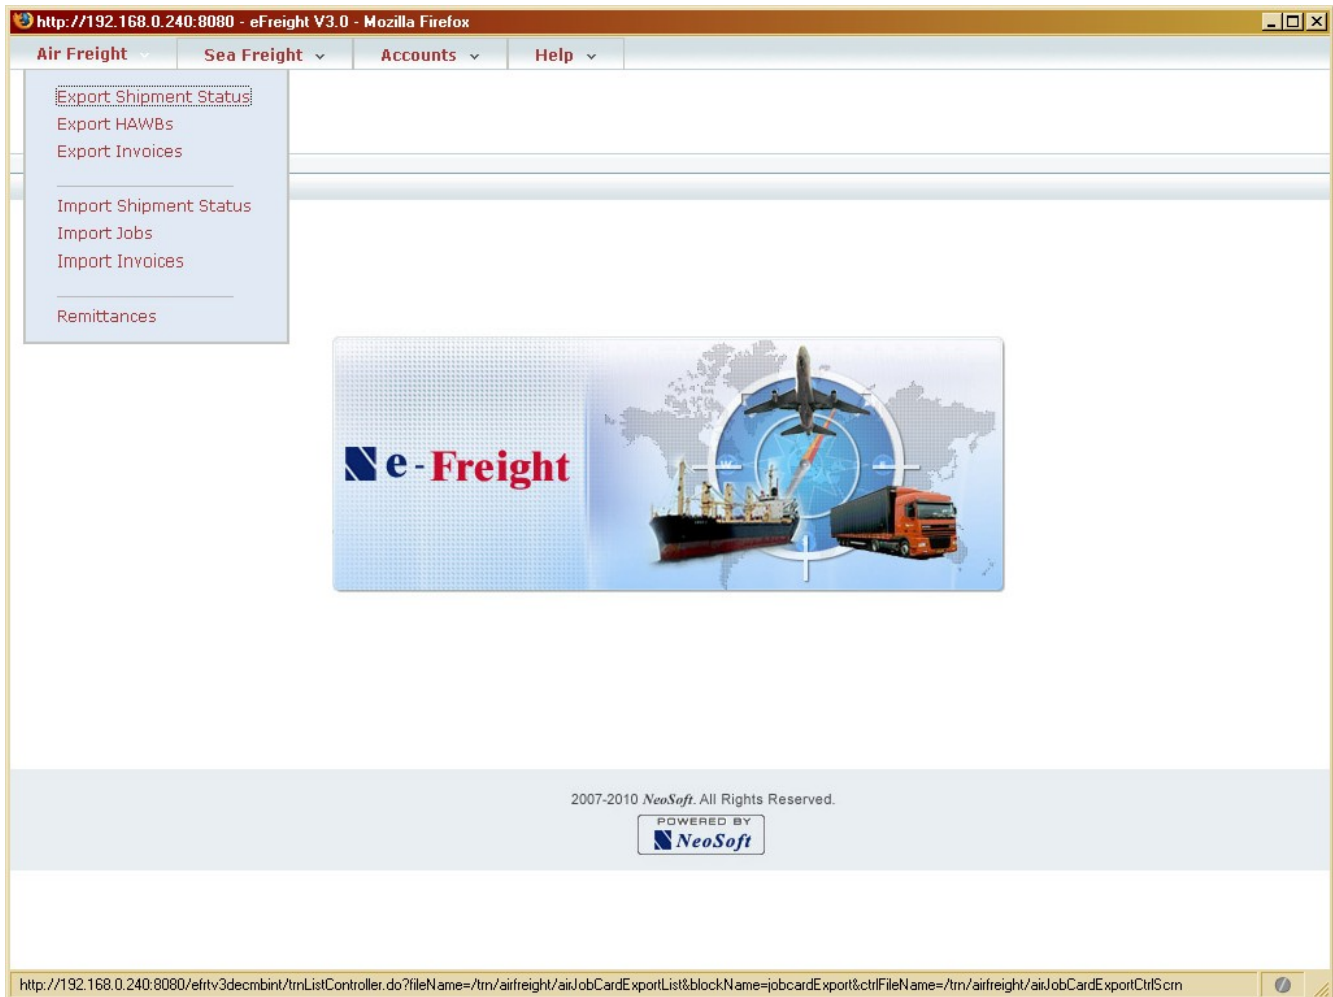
http://192.168.0.240:8080 - eFreight V3.0 - Mozilla Firefox

Air Freight
Sea Freight
Accounts
Help

Export Shipment Status
Export HAWBs
Export Invoices

Import Shipment Status
Import Jobs
Import Invoices

Remittances

e-Freight

2007-2010 NeoSoft. All Rights Reserved.
POWERED BY
NeoSoft

http://192.168.0.240:8080/efrtv3decmbint/trnListController.do?fileName=/trn/airfreight/airJobCardExportList&blockName=jobcardExport&ctrlFileName=/trn/airfreight/airJobCardExportCtrlScrn